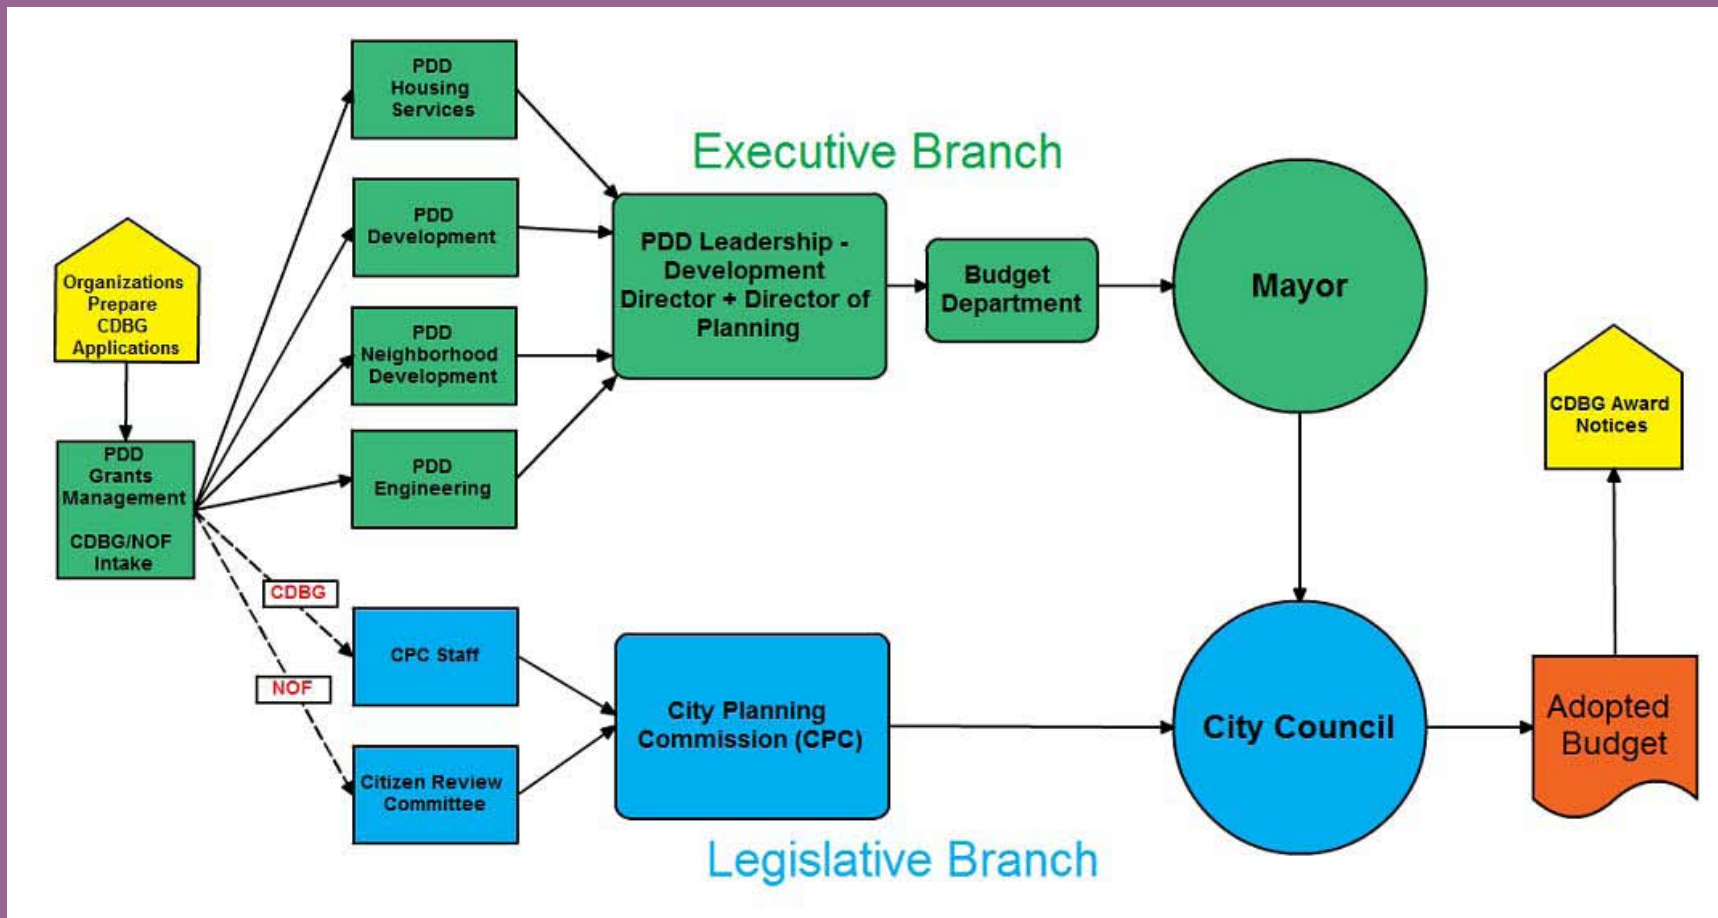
Organizations Prepare CDBG Applications

PDD Grants Management

CDBG/NOF Intake

PDD Housing Services

PDD Development

PDD Neighborhood Development

PDD Engineering

CDBG

NOF

CPC Staff

Citizen Review Committee

Executive Branch

PDD Leadership - Development Director + Director of Planning

Budget Department

Mayor

City Planning Commission (CPC)

City Council

Adopted Budget

CDBG Award Notices

Legislative Branch